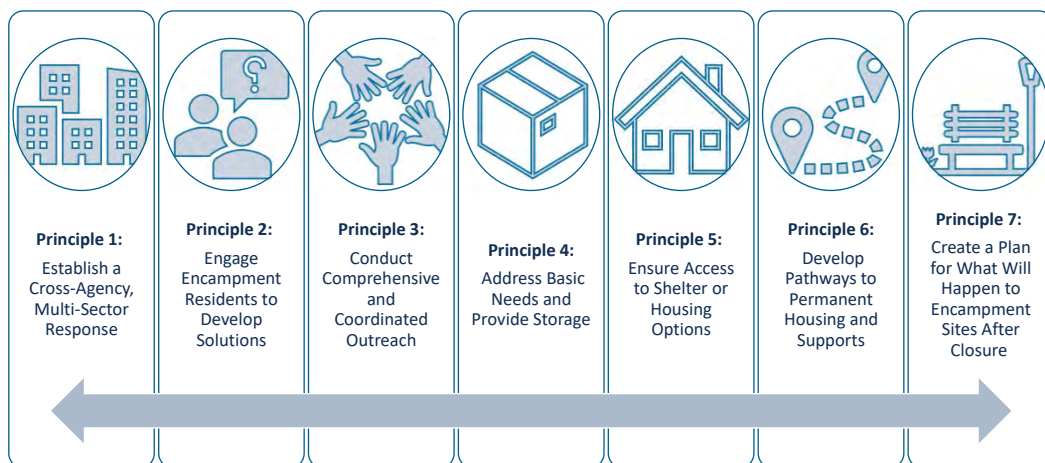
**Principle 1:**
Establish a Cross-Agency, Multi-Sector Response

**Principle 2:**
Engage Encampment Residents to Develop Solutions

**Principle 3:**
Conduct Comprehensive and Coordinated Outreach

**Principle 4:**
Address Basic Needs and Provide Storage

**Principle 5:**
Ensure Access to Shelter or Housing Options

**Principle 6:**
Develop Pathways to Permanent Housing and Supports

**Principle 7:**
Create a Plan for What Will Happen to Encampment Sites After Closure